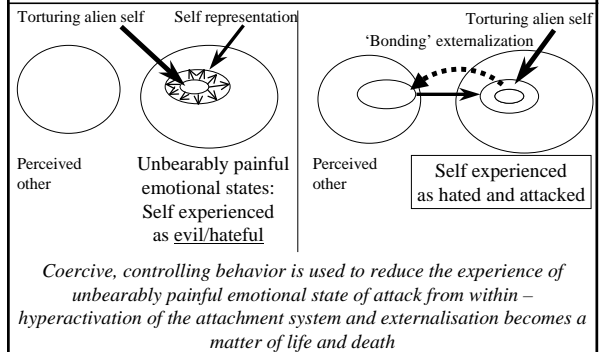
Torturing alien self

Self representation

Perceived other

Unbearably painful emotional states: Self experienced as evil/hateful

Torturing alien self

'Bonding' externalization

Perceived other

Self experienced as hated and attacked

*Coercive, controlling behavior is used to reduce the experience of unbearably painful emotional state of attack from within – hyperactivation of the attachment system and externalisation becomes a matter of life and death*